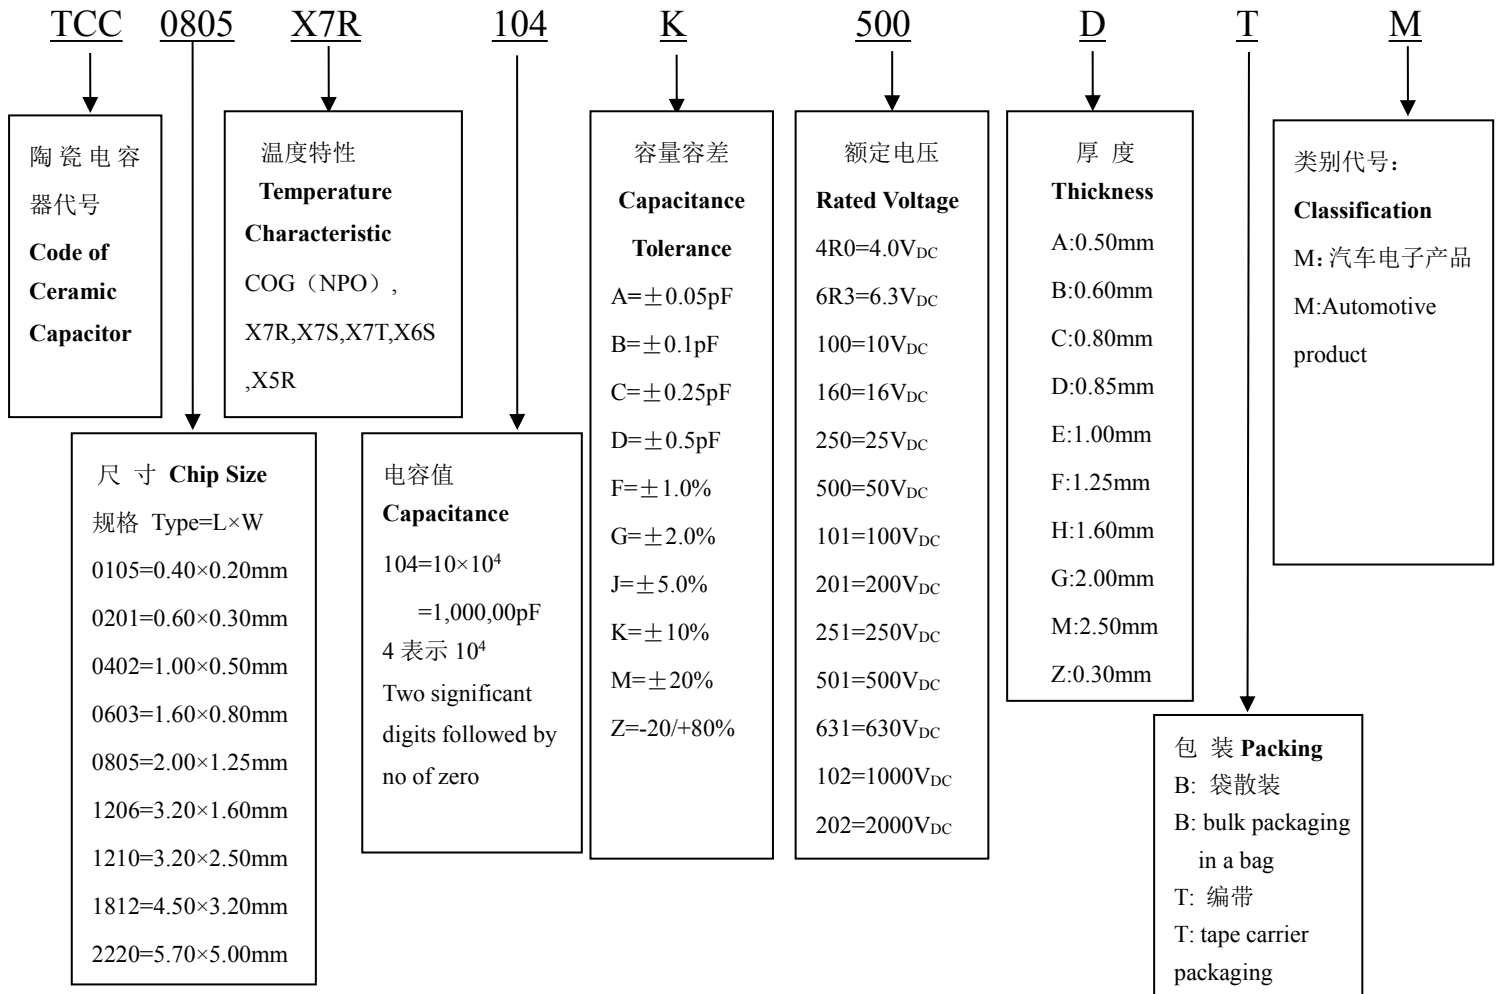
TCC 0805 X7R 104 K 500 D T M

陶瓷电容器代号
Code of Ceramic Capacitor

温度特性
Temperature Characteristic
COG（NPO），X7R,X7S,X7T,X6S ,X5R

容量容差
Capacitance Tolerance
A=±0.05pF
B=±0.1pF
C=±0.25pF
D=±0.5pF
F=±1.0%
G=±2.0%
J=±5.0%
K=±10%
M=±20%
Z=-20/+80%

额定电压
Rated Voltage
4R0=4.0V$_{DC}$
6R3=6.3V$_{DC}$
100=10V$_{DC}$
160=16V$_{DC}$
250=25V$_{DC}$
500=50V$_{DC}$
101=100V$_{DC}$
201=200V$_{DC}$
251=250V$_{DC}$
501=500V$_{DC}$
631=630V$_{DC}$
102=1000V$_{DC}$
202=2000V$_{DC}$

厚 度
Thickness
A:0.50mm
B:0.60mm
C:0.80mm
D:0.85mm
E:1.00mm
F:1.25mm
H:1.60mm
G:2.00mm
M:2.50mm
Z:0.30mm

类别代号：
Classification
M：汽车电子产品
M:Automotive product

尺 寸 Chip Size
规格 Type=L×W
0105=0.40×0.20mm
0201=0.60×0.30mm
0402=1.00×0.50mm
0603=1.60×0.80mm
0805=2.00×1.25mm
1206=3.20×1.60mm
1210=3.20×2.50mm
1812=4.50×3.20mm
2220=5.70×5.00mm

电容值
Capacitance
104=10×10$^4$
=1,000,00pF
4 表示 10$^4$
Two significant digits followed by no of zero

包 装 Packing
B: 袋散装
B: bulk packaging in a bag
T: 编带
T: tape carrier packaging